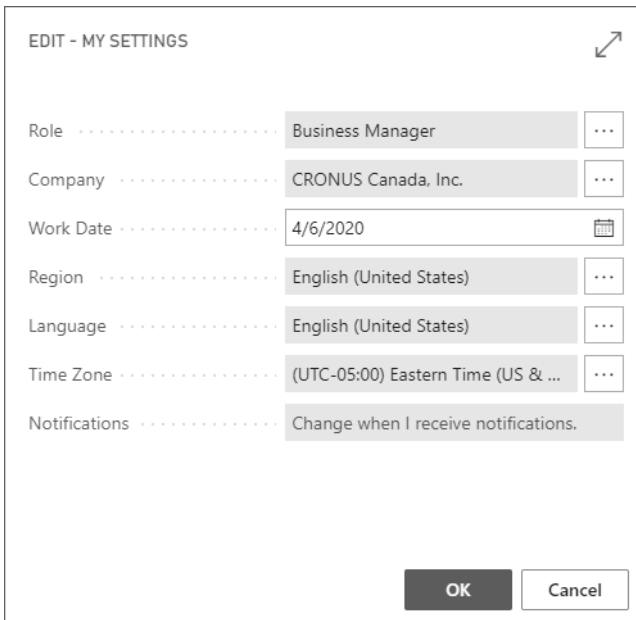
EDIT - MY SETTINGS

Role Business Manager ...

Company CRONUS Canada, Inc. ...

Work Date 4/6/2020

Region English (United States) ...

Language English (United States) ...

Time Zone (UTC-05:00) Eastern Time (US & ... ...

Notifications Change when I receive notifications.

OK Cancel